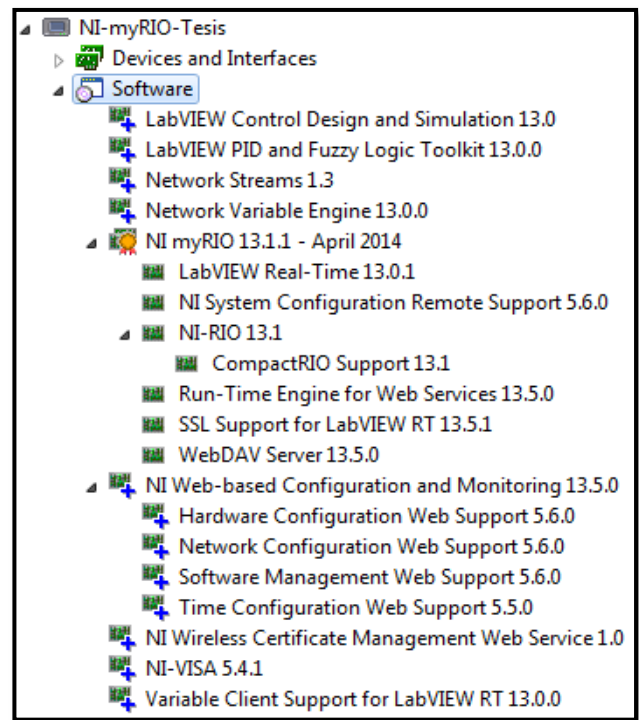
NI-myRIO-Tesis
Devices and Interfaces
Software
LabVIEW Control Design and Simulation 13.0
LabVIEW PID and Fuzzy Logic Toolkit 13.0.0
Network Streams 1.3
Network Variable Engine 13.0.0
NI myRIO 13.1.1 - April 2014
LabVIEW Real-Time 13.0.1
NI System Configuration Remote Support 5.6.0
NI-RIO 13.1
CompactRIO Support 13.1
Run-Time Engine for Web Services 13.5.0
SSL Support for LabVIEW RT 13.5.1
WebDAV Server 13.5.0
NI Web-based Configuration and Monitoring 13.5.0
Hardware Configuration Web Support 5.6.0
Network Configuration Web Support 5.6.0
Software Management Web Support 5.6.0
Time Configuration Web Support 5.5.0
NI Wireless Certificate Management Web Service 1.0
NI-VISA 5.4.1
Variable Client Support for LabVIEW RT 13.0.0